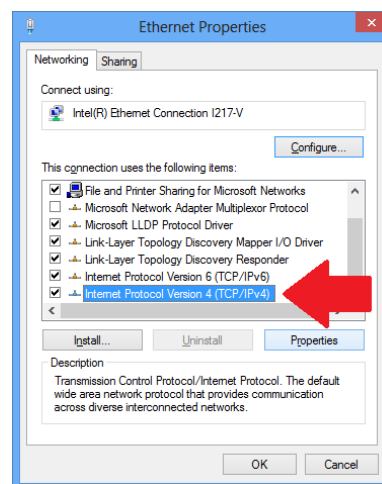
Ethernet Properties

Networking | Sharing

Connect using:

Intel(R) Ethernet Connection I217-V

Configure...

This connection uses the following items:

File and Printer Sharing for Microsoft Networks
Microsoft Network Adapter Multiplexor Protocol
Microsoft LLDP Protocol Driver
Link-Layer Topology Discovery Mapper I/O Driver
Link-Layer Topology Discovery Responder
Internet Protocol Version 6 (TCP/IPv6)
Internet Protocol Version 4 (TCP/IPv4)

Install... | Uninstall | Properties

Description

Transmission Control Protocol/Internet Protocol. The default wide area network protocol that provides communication across diverse interconnected networks.

OK | Cancel